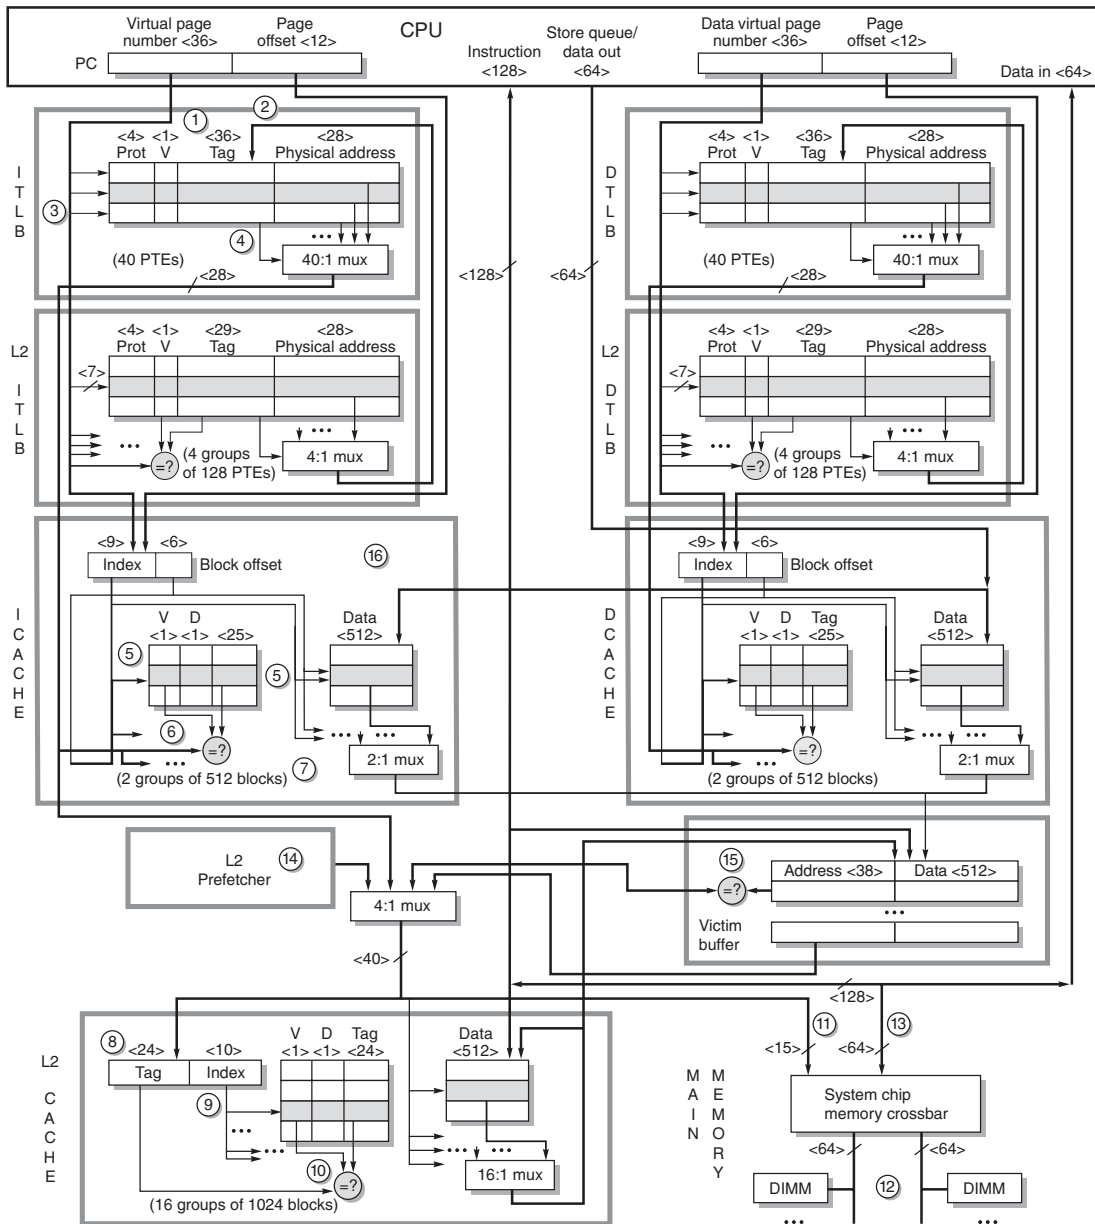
CPU

PC

Virtual page number <36>

Page offset <12>

Instruction <128>

Store queue/ data out <64>

Data virtual page number <36>

Page offset <12>

Data in <64>

①

②

③

④

ITLB

<4> Prot

<1> V

<36> Tag

<28> Physical address

(40 PTEs)

40:1 mux

<28>

<128>

<64>

DTLB

<4> Prot

<1> V

<36> Tag

<28> Physical address

(40 PTEs)

40:1 mux

<28>

L2 ITLB

<4> Prot

<1> V

<29> Tag

<28> Physical address

<7>

=?

(4 groups of 128 PTEs)

4:1 mux

L2 DTLB

<4> Prot

<1> V

<29> Tag

<28> Physical address

<7>

=?

(4 groups of 128 PTEs)

4:1 mux

ICACHE

<9> Index

<6> Block offset

⑯

V <1>

D <1>

<25>

Data <512>

⑤

⑤

⑥

=?

⑦

(2 groups of 512 blocks)

2:1 mux

DCACHE

<9> Index

<6> Block offset

V <1>

D <1>

Tag <25>

Data <512>

=?

(2 groups of 512 blocks)

2:1 mux

L2 Prefetcher

⑭

4:1 mux

⑮

=?

Address <38>

Data <512>

Victim buffer

<40>

<128>

L2 CACHE

⑧

<24> Tag

<10> Index

V <1>

D <1>

Tag <24>

⑨

Data <512>

⑩

=?

(16 groups of 1024 blocks)

16:1 mux

⑪

<15>

⑬

<64>

MAIN MEMORY

System chip memory crossbar

<64>

<64>

DIMM

⑫

DIMM